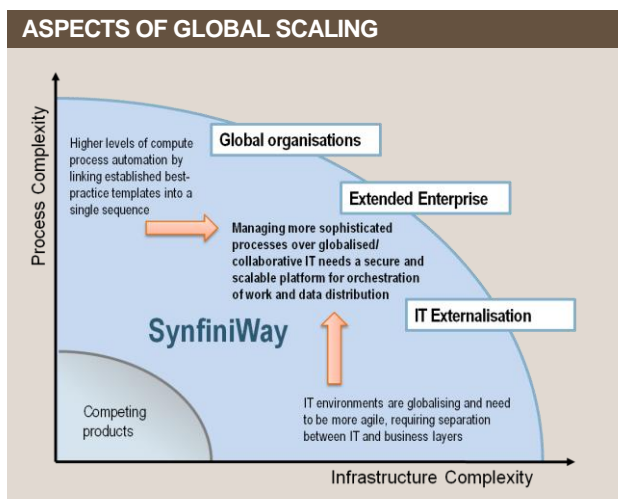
ASPECTS OF GLOBAL SCALING

Process Complexity

Higher levels of compute process automation by linking established best-practice templates into a single sequence

Global organisations

Extended Enterprise

Managing more sophisticated processes over globalised/ collaborative IT needs a secure and scalable platform for orchestration of work and data distribution

SynfiniWay

IT Externalisation

Competing products

IT environments are globalising and need to be more agile, requiring separation between IT and business layers

Infrastructure Complexity